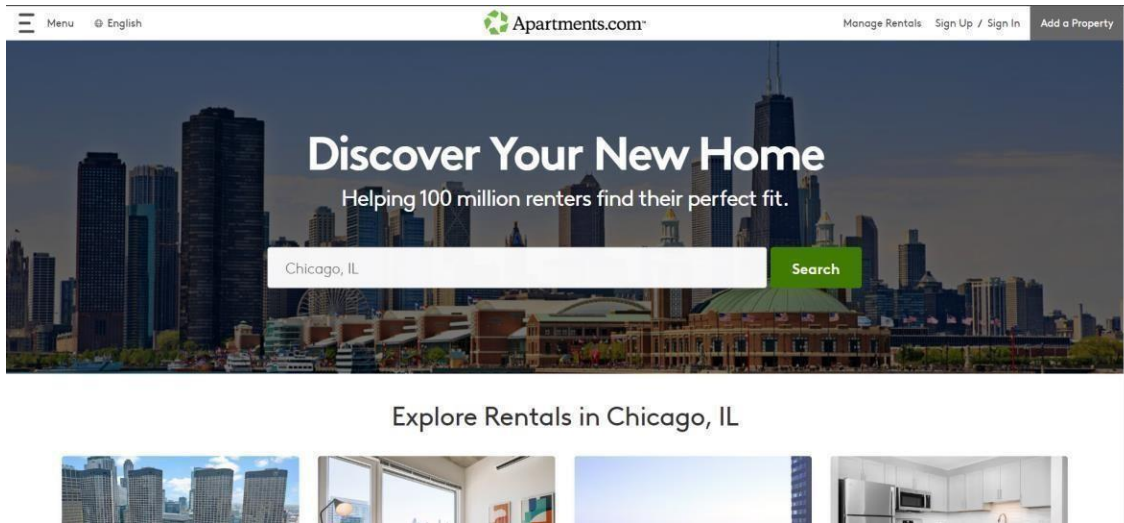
Menu English

Apartments.com

Manage Rentals Sign Up / Sign In Add a Property

Discover Your New Home

Helping 100 million renters find their perfect fit.

Chicago, IL

Search

Explore Rentals in Chicago, IL